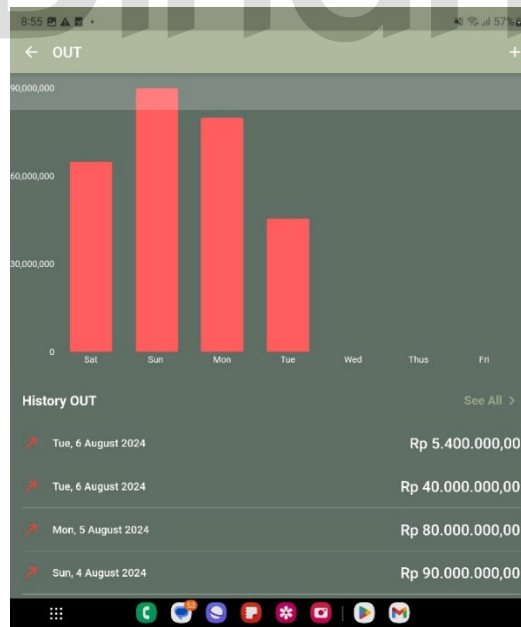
8:55 57%

← OUT +

90,000,000

60,000,000

30,000,000

0

Sat Sun Mon Tue Wed Thus Fri

History OUT

See All >

Tue, 6 August 2024 Rp 5.400.000,00

Tue, 6 August 2024 Rp 40.000.000,00

Mon, 5 August 2024 Rp 80.000.000,00

Sun, 4 August 2024 Rp 90.000.000,00